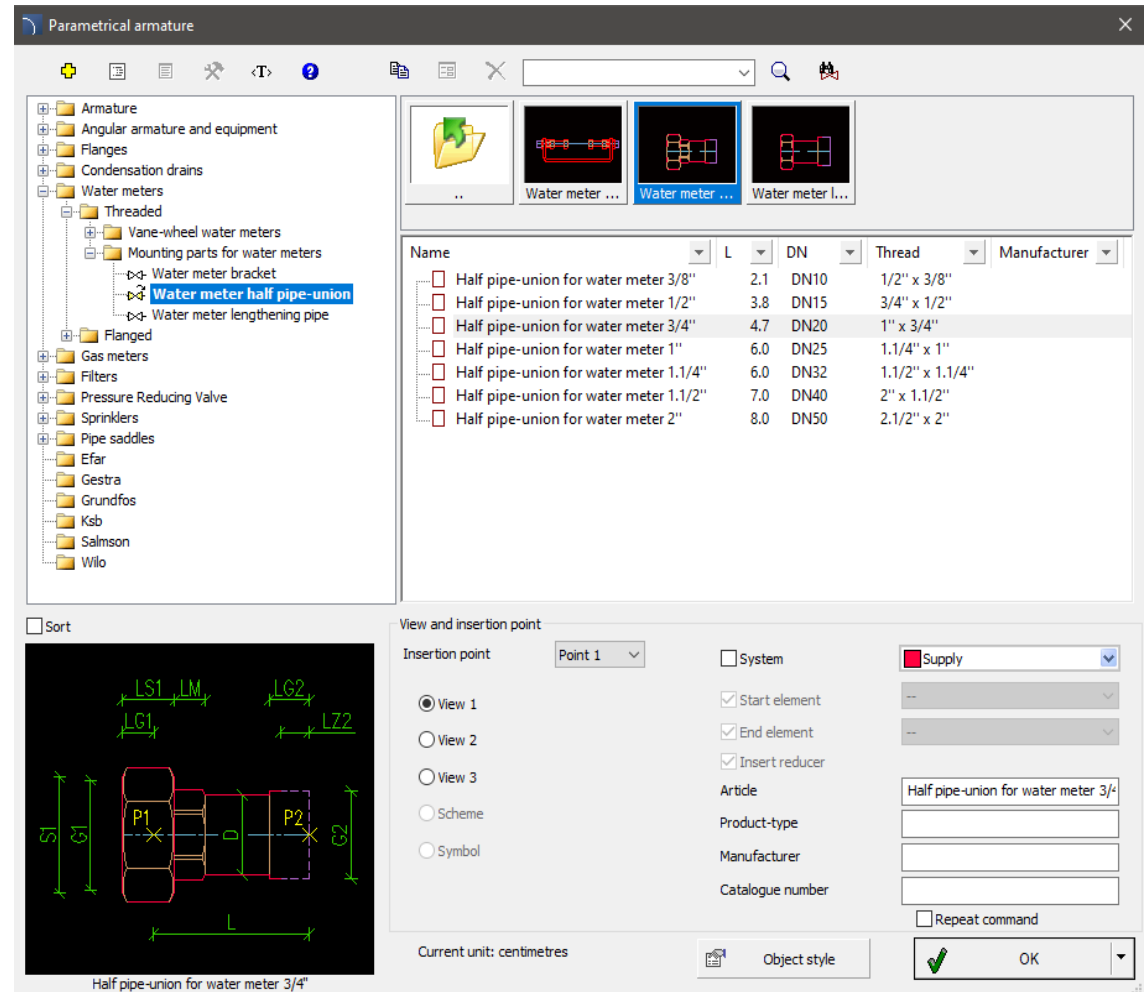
Parametrical armature

‹T›

Armature
Angular armature and equipment
Flanges
Condensation drains
Water meters
Threaded
Vane-wheel water meters
Mounting parts for water meters
Water meter bracket
Water meter half pipe-union
Water meter lengthening pipe
Flanged
Gas meters
Filters
Pressure Reducing Valve
Sprinklers
Pipe saddles
Efar
Gestra
Grundfos
Ksb
Salmson
Wilo

..
Water meter ...
Water meter ...
Water meter l...

| Name | L | DN | Thread | Manufacturer |
|---|---|---|---|---|
| Half pipe-union for water meter 3/8'' | 2.1 | DN10 | 1/2'' x 3/8'' | |
| Half pipe-union for water meter 1/2'' | 3.8 | DN15 | 3/4'' x 1/2'' | |
| Half pipe-union for water meter 3/4'' | 4.7 | DN20 | 1'' x 3/4'' | |
| Half pipe-union for water meter 1'' | 6.0 | DN25 | 1.1/4'' x 1'' | |
| Half pipe-union for water meter 1.1/4'' | 6.0 | DN32 | 1.1/2'' x 1.1/4'' | |
| Half pipe-union for water meter 1.1/2'' | 7.0 | DN40 | 2'' x 1.1/2'' | |
| Half pipe-union for water meter 2'' | 8.0 | DN50 | 2.1/2'' x 2'' | |

Sort

LS1 LM LG2 LG1 LZ2 S1 G1 P1 D P2 G2 L

Half pipe-union for water meter 3/4''

View and insertion point
Insertion point
Point 1
View 1
View 2
View 3
Scheme
Symbol
System
Supply
Start element
--
End element
--
Insert reducer
Article
Half pipe-union for water meter 3/4
Product-type
Manufacturer
Catalogue number
Repeat command
Current unit: centimetres
Object style
OK